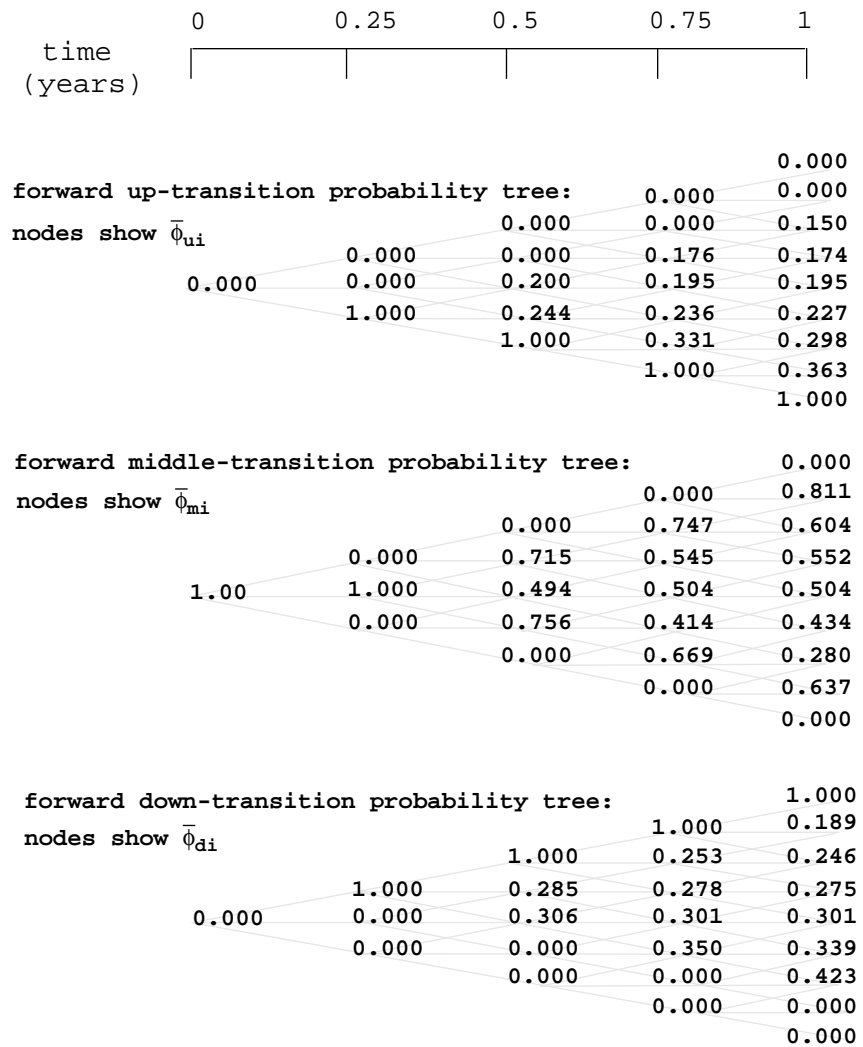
0 0.25 0.5 0.75 1

time (years)

forward up-transition probability tree:

nodes show $\bar{\phi}_{ui}$

0.000

0.000
0.000
1.000

0.000
0.000
0.200
0.244
1.000

0.000
0.000
0.176
0.195
0.236
0.331
1.000

0.000
0.000
0.150
0.174
0.195
0.227
0.298
0.363
1.000

forward middle-transition probability tree:

nodes show $\bar{\phi}_{mi}$

1.00

0.000
1.000
0.000

0.000
0.715
0.494
0.756
0.000

0.000
0.747
0.545
0.504
0.414
0.669
0.000

0.000
0.811
0.604
0.552
0.504
0.434
0.280
0.637
0.000

forward down-transition probability tree:

nodes show $\bar{\phi}_{di}$

0.000

1.000
0.000
0.000

1.000
0.285
0.306
0.000
0.000

1.000
0.253
0.278
0.301
0.350
0.000
0.000

1.000
0.189
0.246
0.275
0.301
0.339
0.423
0.000
0.000